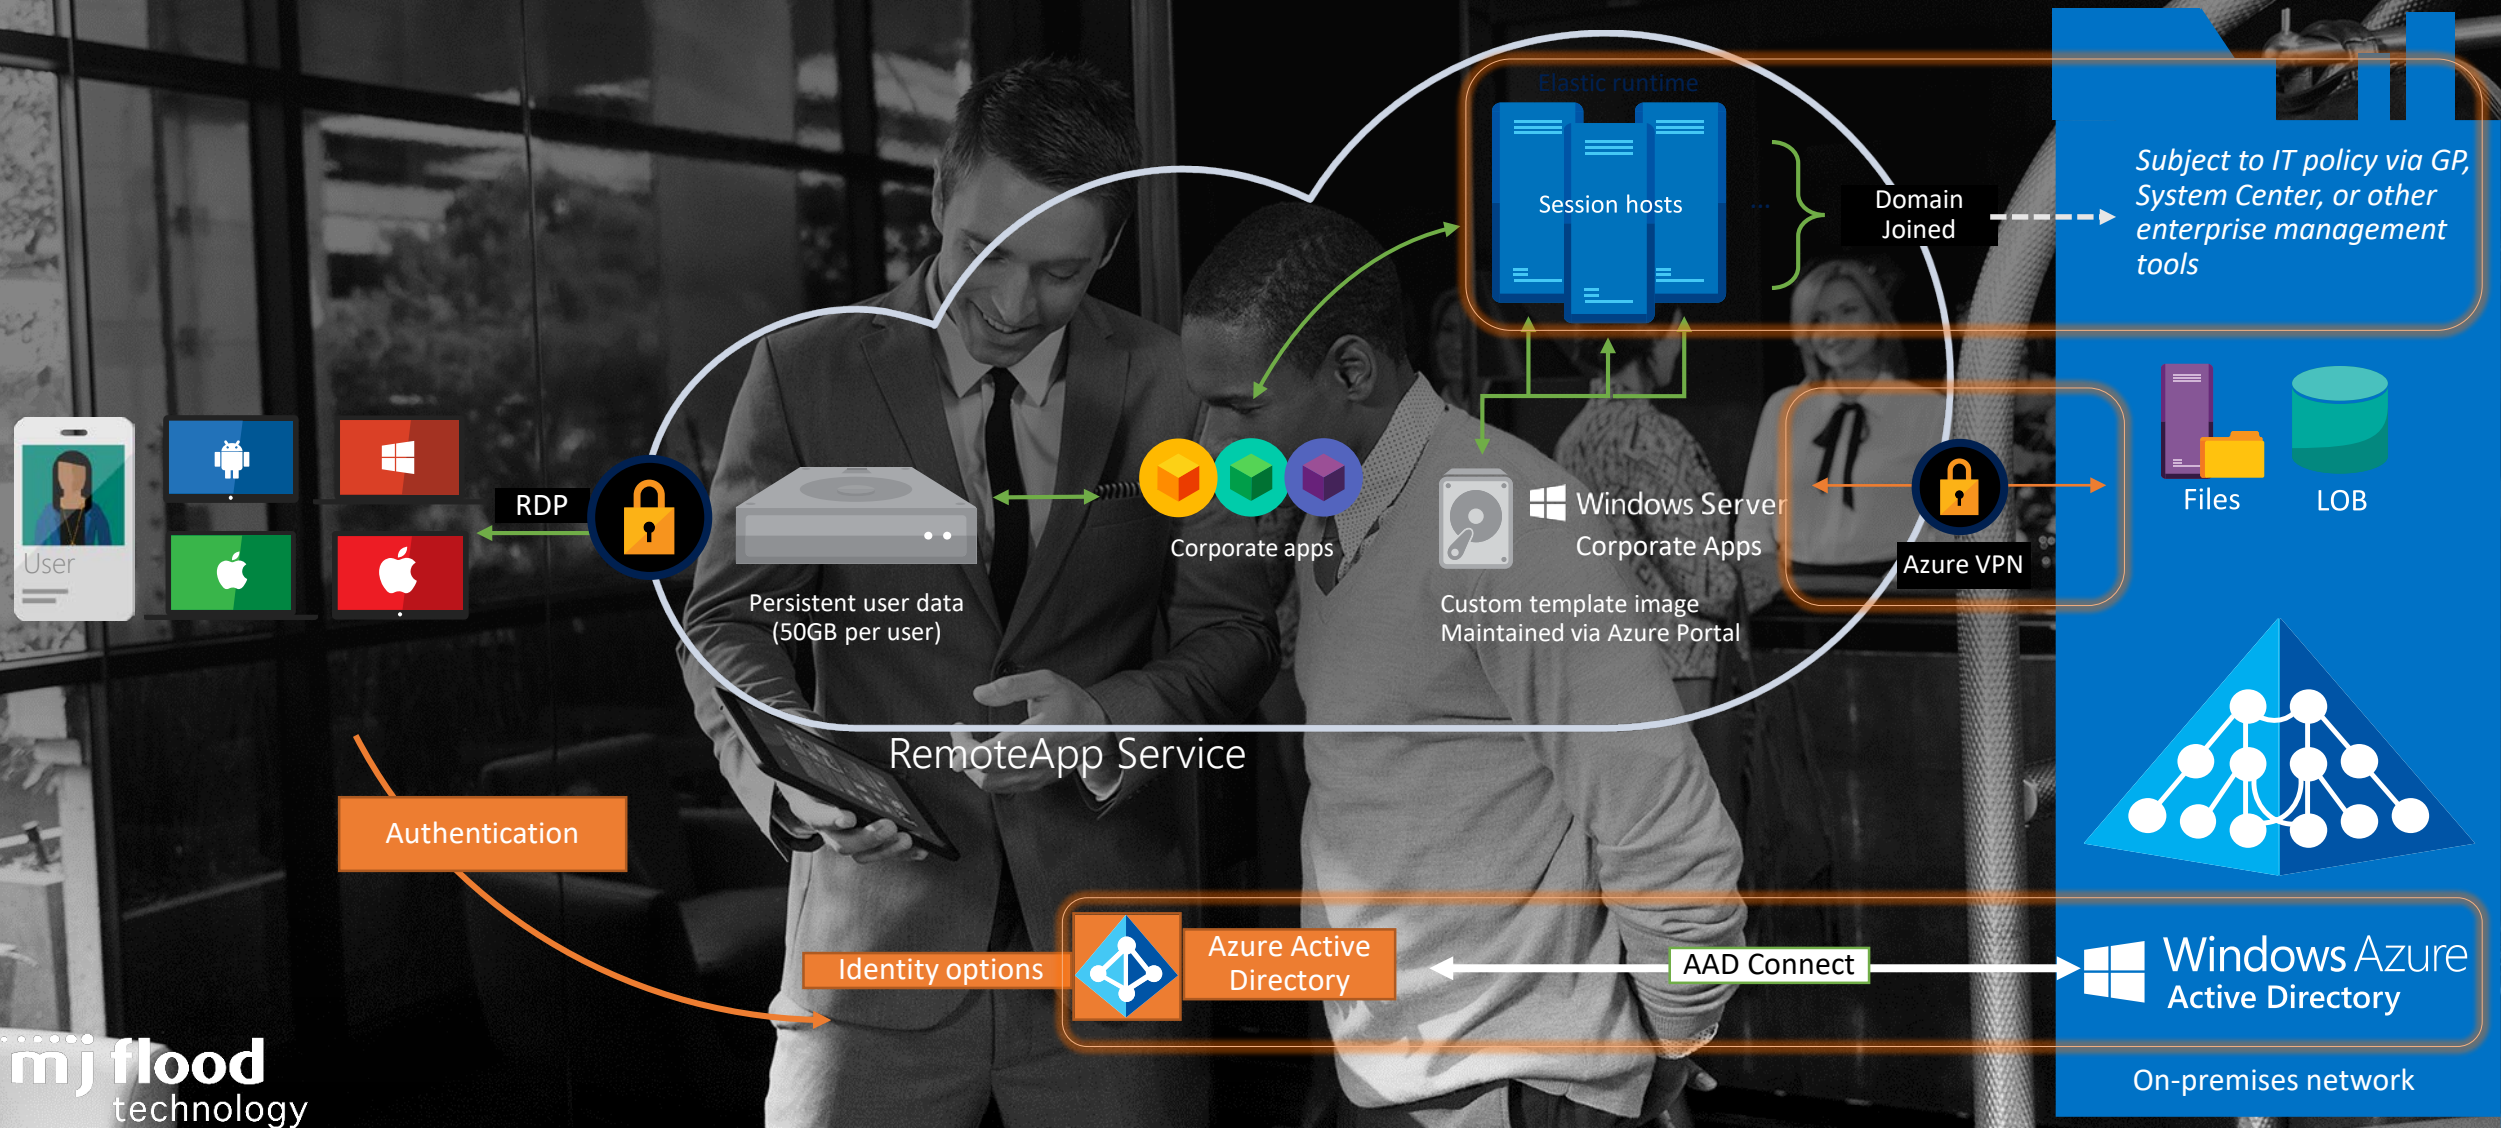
Elastic runtime

Session hosts

Domain Joined

Subject to IT policy via GP, System Center, or other enterprise management tools

User

RDP

Persistent user data (50GB per user)

Corporate apps

Windows Server Corporate Apps

Custom template image Maintained via Azure Portal

Azure VPN

Files

LOB

RemoteApp Service

Authentication

Identity options

Azure Active Directory

AAD Connect

Windows Azure Active Directory

On-premises network

mj flood technology